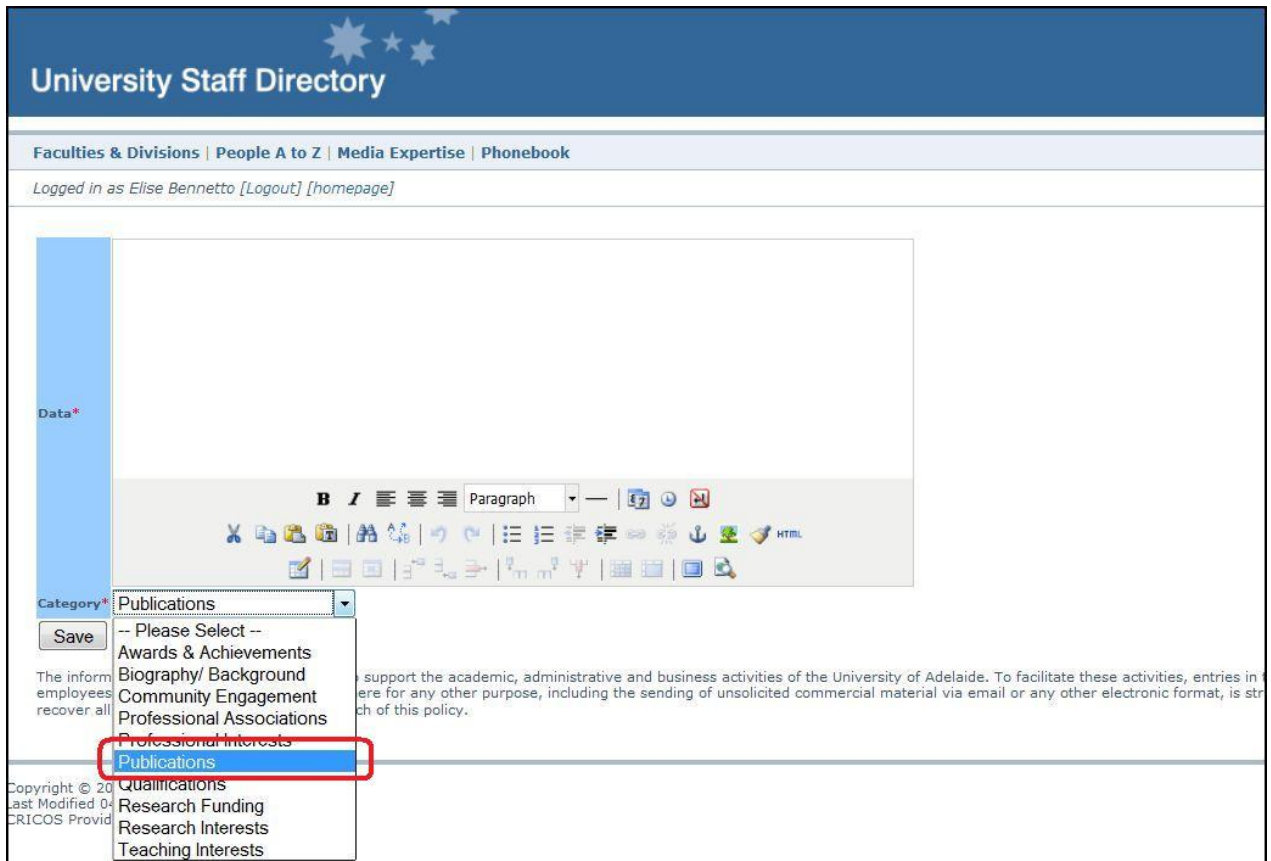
University Staff Directory

Faculties & Divisions | People A to Z | Media Expertise | Phonebook

Logged in as Elise Bennetto [Logout] [homepage]

Data*

B I Paragraph HTML

Category* Publications

Save

-- Please Select --
Awards & Achievements
Biography/ Background
Community Engagement
Professional Associations
Professional Interests
Publications
Qualifications
Research Funding
Research Interests
Teaching Interests

The inform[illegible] support the academic, administrative and business activities of the University of Adelaide. To facilitate these activities, entries in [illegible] employees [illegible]ere for any other purpose, including the sending of unsolicited commercial material via email or any other electronic format, is str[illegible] recover all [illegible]ch of this policy.

Copyright © 20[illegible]
Last Modified 0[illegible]
CRICOS Provid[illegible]